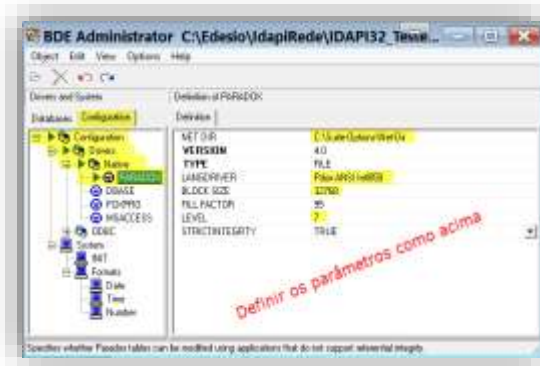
BDE Administrator C:\Edesio\IdapiRede\IDAPI32_Tesse...

Object Edit View Options Help

Drivers and System

Databases Configuration

Configuration
Drivers
Native
PARADOX
DBASE
FOXPRO
MSACCESS
ODBC
System
INIT
Formats
Date
Time
Number

Definition of PARADOX

Definition

| | |
|---|---|
| NET DIR | C:\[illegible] |
| VERSION | 4.0 |
| TYPE | FILE |
| LANGDRIVER | Paradox ANSI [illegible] |
| BLOCK SIZE | 32768 |
| FILL FACTOR | 95 |
| LEVEL | 7 |
| STRICTINTEGRITY | TRUE |

Definir os parâmetros como acima

Specifies whether Paradox tables can be modified using applications that do not support referential integrity.